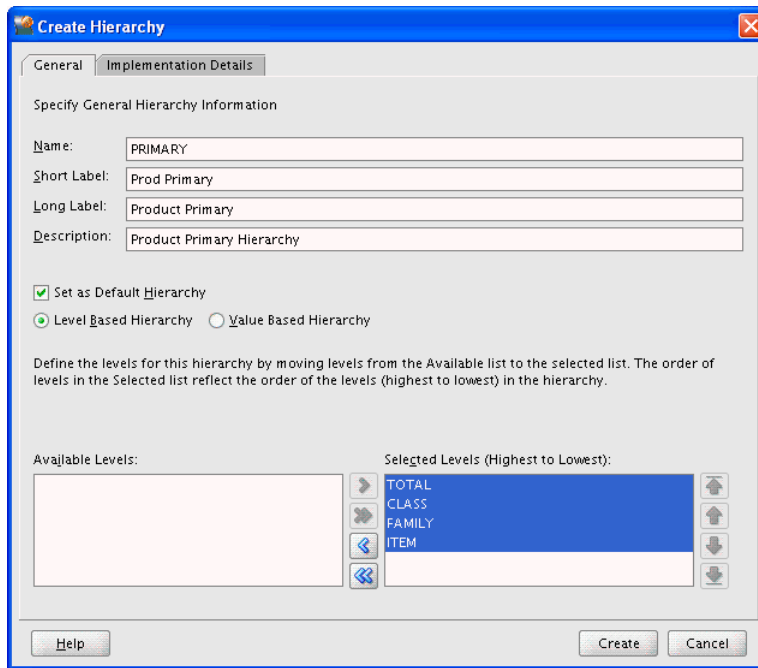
Create Hierarchy

General | Implementation Details

Specify General Hierarchy Information

Name: PRIMARY
Short Label: Prod Primary
Long Label: Product Primary
Description: Product Primary Hierarchy

Set as Default Hierarchy

Level Based Hierarchy   Value Based Hierarchy

Define the levels for this hierarchy by moving levels from the Available list to the selected list. The order of levels in the Selected list reflect the order of the levels (highest to lowest) in the hierarchy.

Available Levels:

Selected Levels (Highest to Lowest):
TOTAL
CLASS
FAMILY
ITEM

Help

Create   Cancel